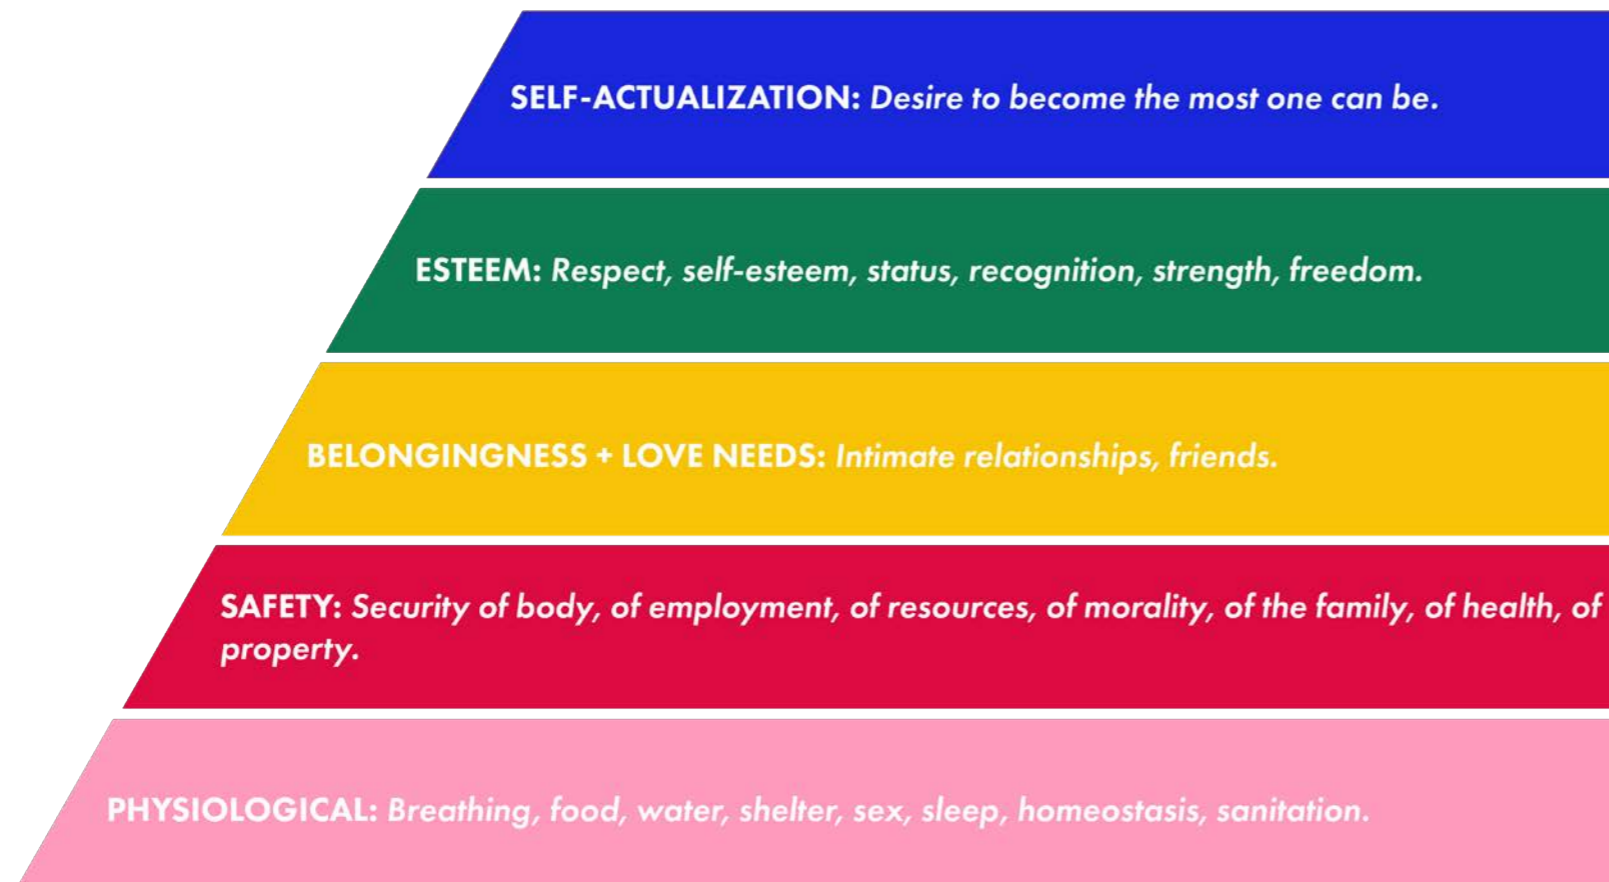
SELF-ACTUALIZATION: Desire to become the most one can be.

ESTEEM: Respect, self-esteem, status, recognition, strength, freedom.

BELONGINGNESS + LOVE NEEDS: Intimate relationships, friends.

SAFETY: Security of body, of employment, of resources, of morality, of the family, of health, of property.

PHYSIOLOGICAL: Breathing, food, water, shelter, sex, sleep, homeostasis, sanitation.